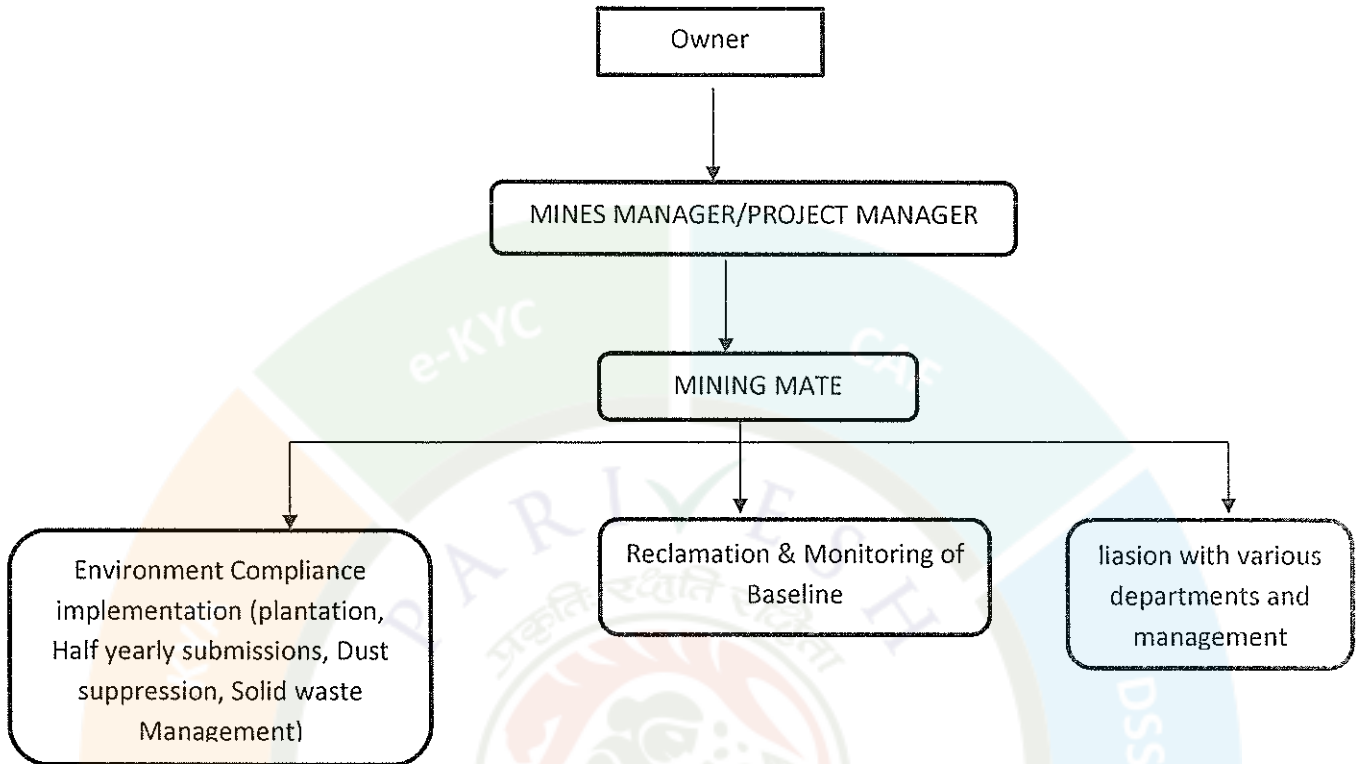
Owner

MINES MANAGER/PROJECT MANAGER

MINING MATE

Environment Compliance implementation (plantation, Half yearly submissions, Dust suppression, Solid waste Management)

Reclamation & Monitoring of Baseline

liasion with various departments and management

e-KYC

CAF

PARIVESH

प्रकृति रक्षति रक्षिता

DSS